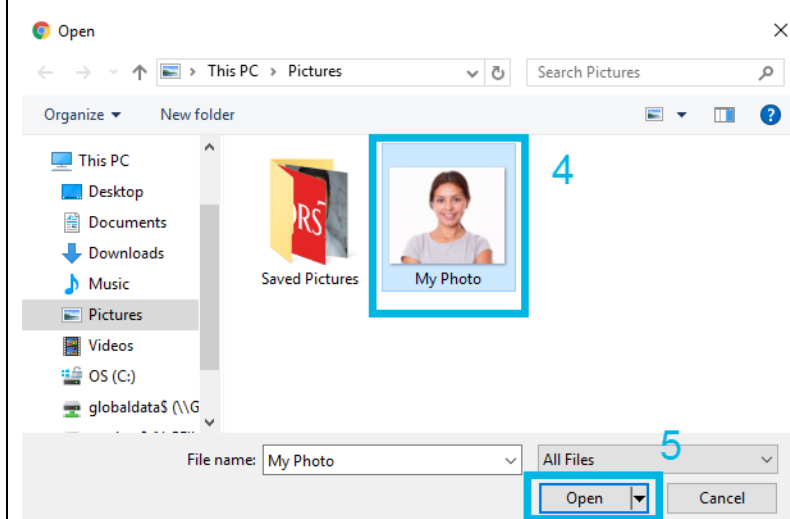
Open

This PC > Pictures

Search Pictures

Organize ▾ New folder

This PC
Desktop
Documents
Downloads
Music
Pictures
Videos
OS (C:)
globaldata$ (\\G

Saved Pictures

My Photo

4

File name: My Photo

All Files

5

Open

Cancel